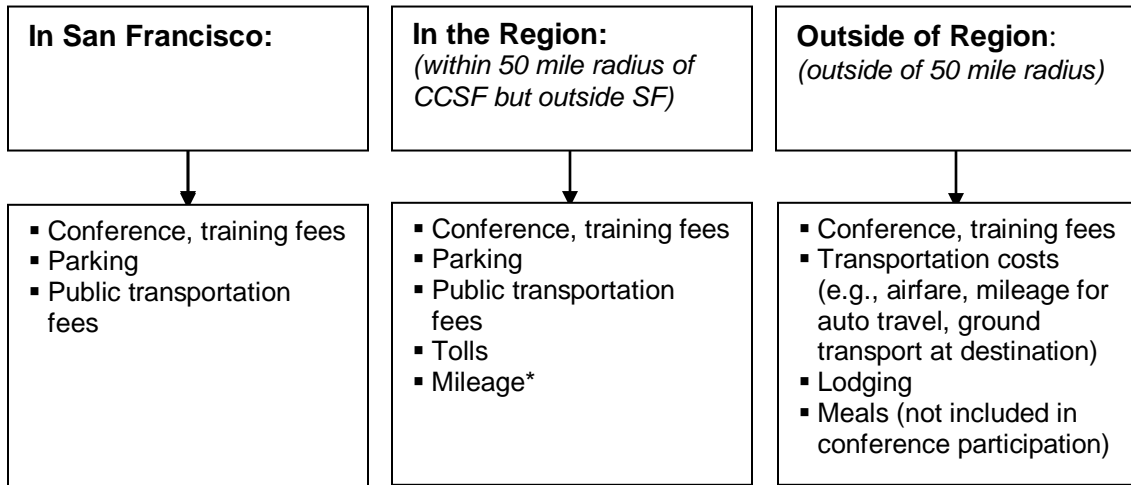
**In San Francisco:**

- Conference, training fees
- Parking
- Public transportation fees

**In the Region:**
*(within 50 mile radius of CCSF but outside SF)*

- Conference, training fees
- Parking
- Public transportation fees
- Tolls
- Mileage*

**Outside of Region**:
*(outside of 50 mile radius)*

- Conference, training fees
- Transportation costs (e.g., airfare, mileage for auto travel, ground transport at destination)
- Lodging
- Meals (not included in conference participation)